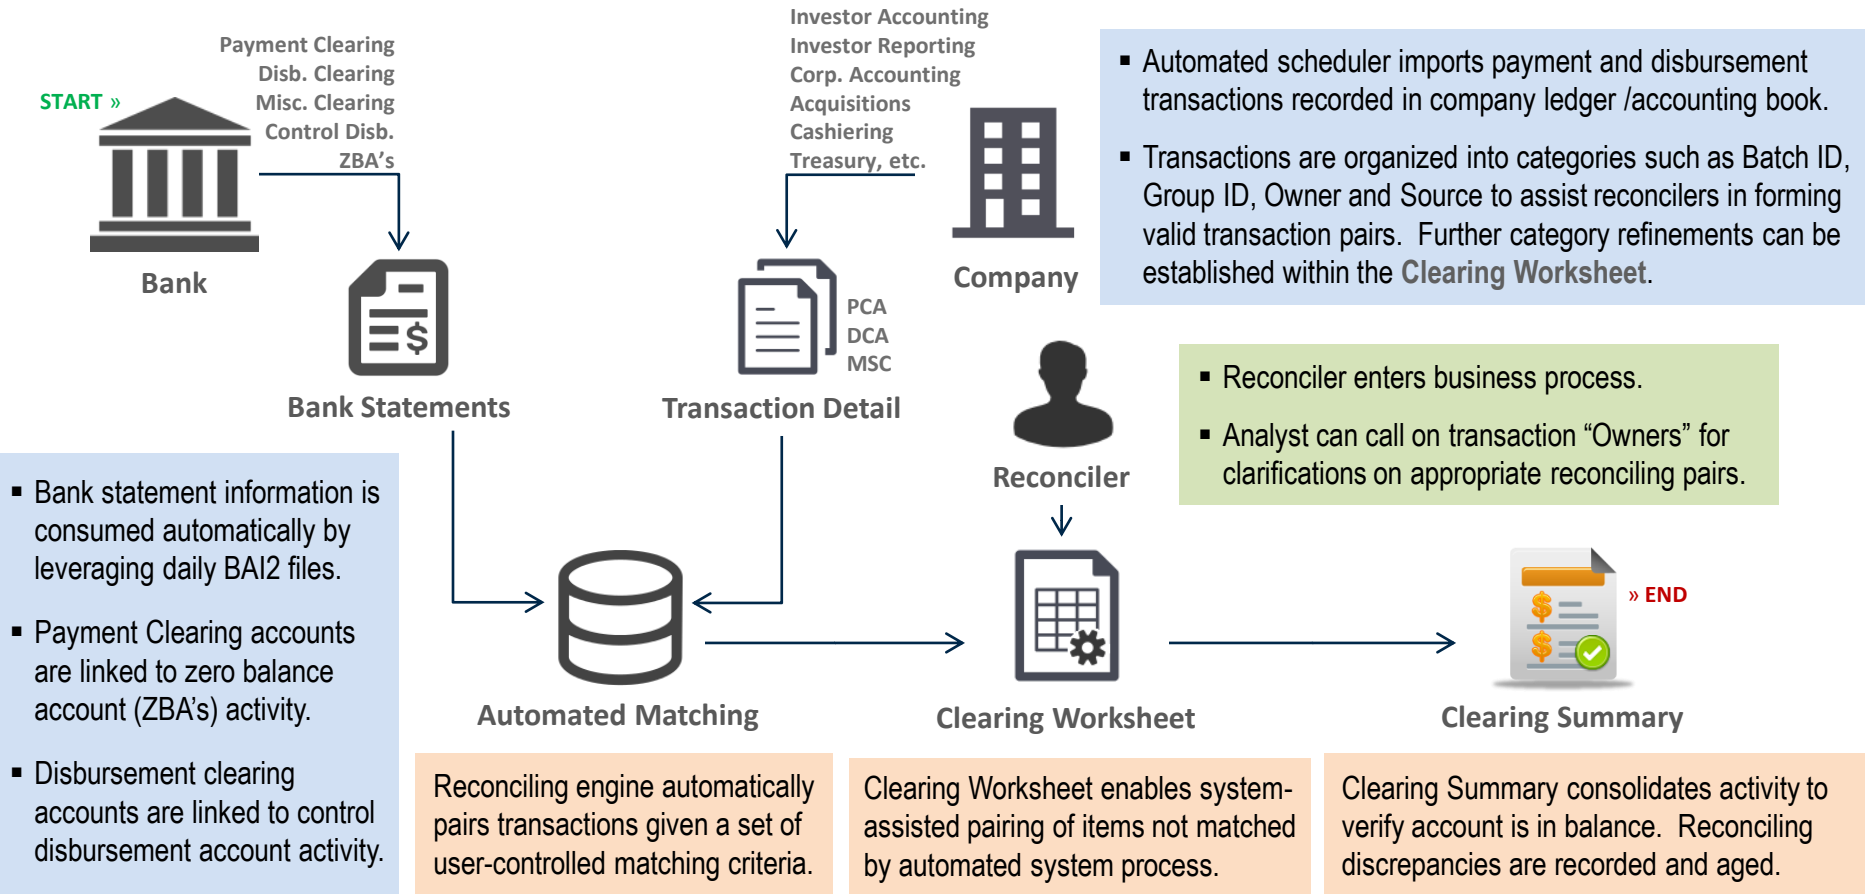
START »

Payment Clearing
Disb. Clearing
Misc. Clearing
Control Disb.
ZBA's

Bank

Investor Accounting
Investor Reporting
Corp. Accounting
Acquisitions
Cashiering
Treasury, etc.

Company

▪ Automated scheduler imports payment and disbursement transactions recorded in company ledger /accounting book.

▪ Transactions are organized into categories such as Batch ID, Group ID, Owner and Source to assist reconcilers in forming valid transaction pairs. Further category refinements can be established within the Clearing Worksheet.

Bank Statements

PCA
DCA
MSC

Transaction Detail

Reconciler

▪ Reconciler enters business process.

▪ Analyst can call on transaction "Owners" for clarifications on appropriate reconciling pairs.

▪ Bank statement information is consumed automatically by leveraging daily BAI2 files.

▪ Payment Clearing accounts are linked to zero balance account (ZBA's) activity.

▪ Disbursement clearing accounts are linked to control disbursement account activity.

» END

Automated Matching

Clearing Worksheet

Clearing Summary

Reconciling engine automatically pairs transactions given a set of user-controlled matching criteria.

Clearing Worksheet enables system-assisted pairing of items not matched by automated system process.

Clearing Summary consolidates activity to verify account is in balance. Reconciling discrepancies are recorded and aged.